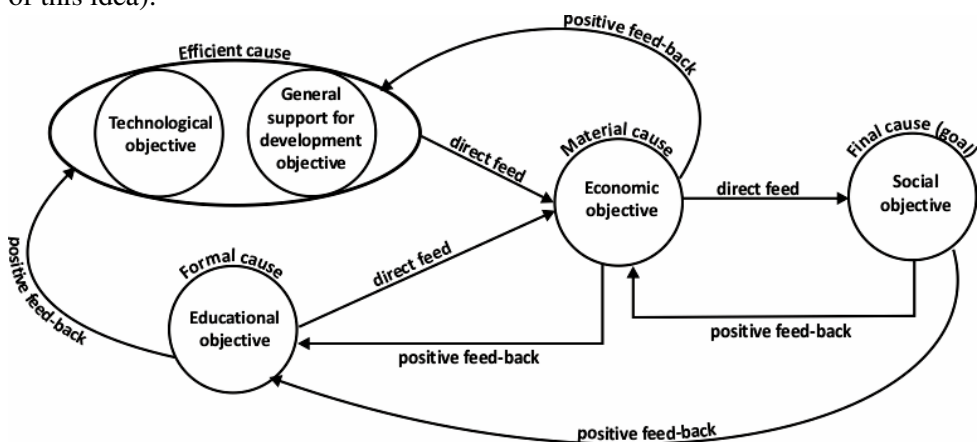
of this idea).

positive feed-back

Efficient cause

Technological objective

General support for development objective

direct feed

Material cause

Economic objective

direct feed

Final cause (goal)

Social objective

positive feed-back

Formal cause

direct feed

Educational objective

positive feed-back

positive feed-back

positive feed-back